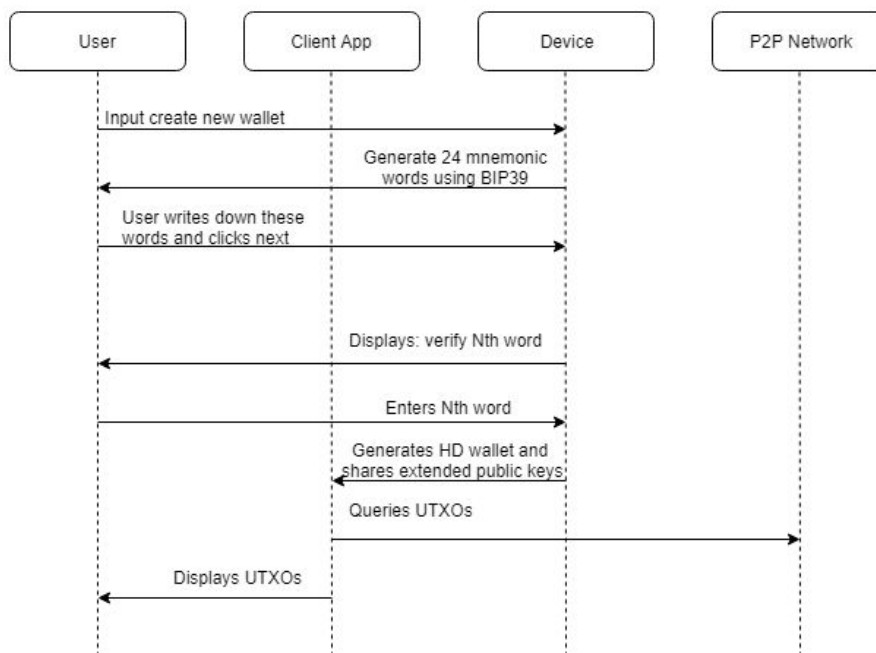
User

Client App

Device

P2P Network

Input create new wallet

Generate 24 mnemonic words using BIP39

User writes down these words and clicks next

Displays: verify Nth word

Enters Nth word

Generates HD wallet and shares extended public keys

Queries UTXOs

Displays UTXOs